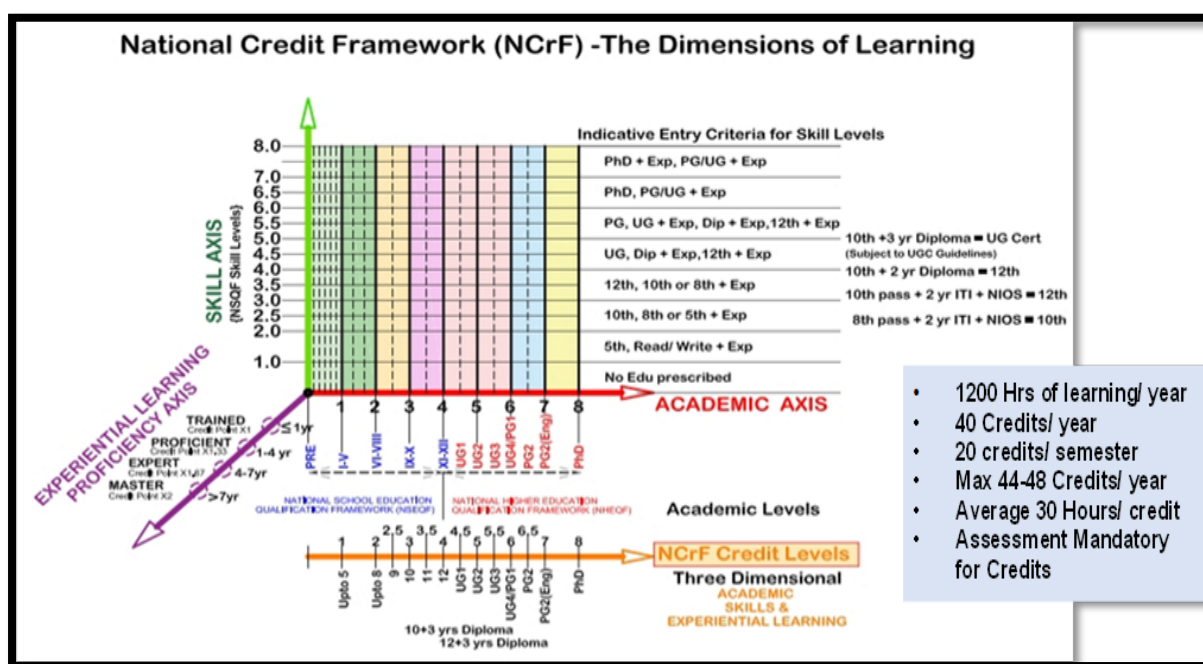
National Credit Framework (NCrF) -The Dimensions of Learning

Indicative Entry Criteria for Skill Levels

8.0
7.0
6.5
6.0
5.5
5.0
4.5
4.0
3.5
3.0
2.5
2.0
1.0

SKILL AXIS
(NSQF Skill Levels)

PhD + Exp, PG/UG + Exp
PhD, PG/UG + Exp
PG, UG + Exp, Dip + Exp,12th + Exp
UG, Dip + Exp,12th + Exp
12th, 10th or 8th + Exp
10th, 8th or 5th + Exp
5th, Read/ Write + Exp
No Edu prescribed

10th +3 yr Diploma = UG Cert
(Subject to UGC Guidelines)
10th + 2 yr Diploma = 12th
10th pass + 2 yr ITI + NIOS = 12th
8th pass + 2 yr ITI + NIOS = 10th

1 2 3 4 5 6 7 8
ACADEMIC AXIS

PRE I-V VI-VIII IX-X XI-XII UG1 UG2 UG3 UG4/PG1 PG2 PG2(Eng) PhD

EXPERIENTIAL LEARNING PROFICIENCY AXIS

TRAINED
Credit Point X1
≤1yr
PROFICIENT
Credit Point X1.33
1-4 yr
EXPERT
Credit Point X1.67
4-7yr
MASTER
Credit Point X2
>7yr

NATIONAL SCHOOL EDUCATION QUALIFICATION FRAMEWORK (NSEQF)
NATIONAL HIGHER EDUCATION QUALIFICATION FRAMEWORK (NHEQF)

Academic Levels

1 2 2.5 3 3.5 4 4.5 5 5.5 6 6.5 7 8
Upto 5 Upto 8 9 10 11 12 UG1 UG2 UG3 UG4/PG1 PG2 PG2(Eng) PhD

NCrF Credit Levels

Three Dimensional
ACADEMIC
SKILLS &
EXPERIENTIAL LEARNING

10+3 yrs Diploma
12+3 yrs Diploma

• 1200 Hrs of learning/ year
• 40 Credits/ year
• 20 credits/ semester
• Max 44-48 Credits/ year
• Average 30 Hours/ credit
• Assessment Mandatory for Credits